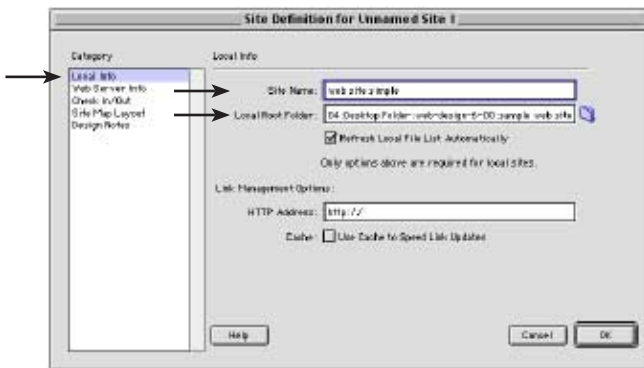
Site Definition for Unnamed Site 1

Category

Local Info
Web Server Info
Check In/Out
Site Map Layout
Design Notes

Local Info

Site Name: web site sample

Local Root Folder: 04 Desktop Folder:web-design-6-00:sample web site

Refresh Local File List Automatically

Only options above are required for local sites.

Link Management Options:

HTTP Address: http://

Cache: Use Cache to Speed Link Updates

Help

Cancel

OK